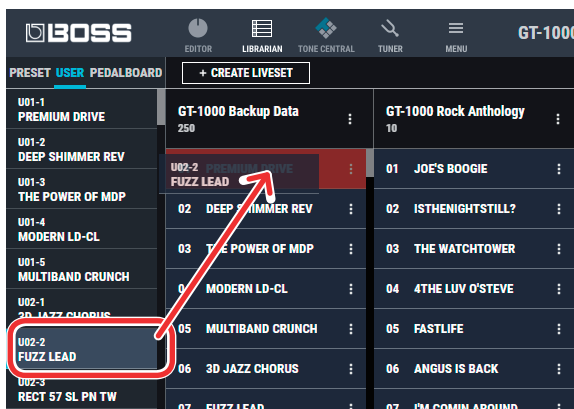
BOSS

EDITOR LIBRARIAN TONE CENTRAL TUNER MENU GT-1000

PRESET USER PEDALBOARD

+ CREATE LIVESET

U01-1
PREMIUM DRIVE

U01-2
DEEP SHIMMER REV

U01-3
THE POWER OF MDP

U01-4
MODERN LD-CL

U01-5
MULTIBAND CRUNCH

U02-1
3D JAZZ CHORUS

U02-2
FUZZ LEAD

U02-3
RECT 57 SL PN TW

GT-1000 Backup Data
250

U02-2 PREMIUM DRIVE
FUZZ LEAD

02 DEEP SHIMMER REV

03 THE POWER OF MDP

04 MODERN LD-CL

05 MULTIBAND CRUNCH

06 3D JAZZ CHORUS

07 FUZZ LEAD

GT-1000 Rock Anthology
10

01 JOE'S BOOGIE

02 ISTHENIGHTSTILL?

03 THE WATCHTOWER

04 4THE LUV O'STEVE

05 FASTLIFE

06 ANGUS IS BACK

07 I'M COMIN AROUND